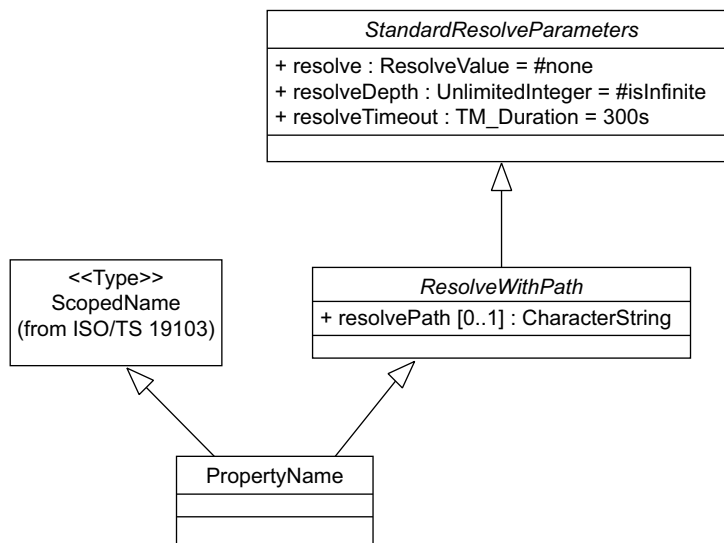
StandardResolveParameters

+ resolve : ResolveValue = #none
+ resolveDepth : UnlimitedInteger = #isInfinite
+ resolveTimeout : TM_Duration = 300s

<<Type>>
ScopedName
(from ISO/TS 19103)

ResolveWithPath

+ resolvePath [0..1] : CharacterString

PropertyName